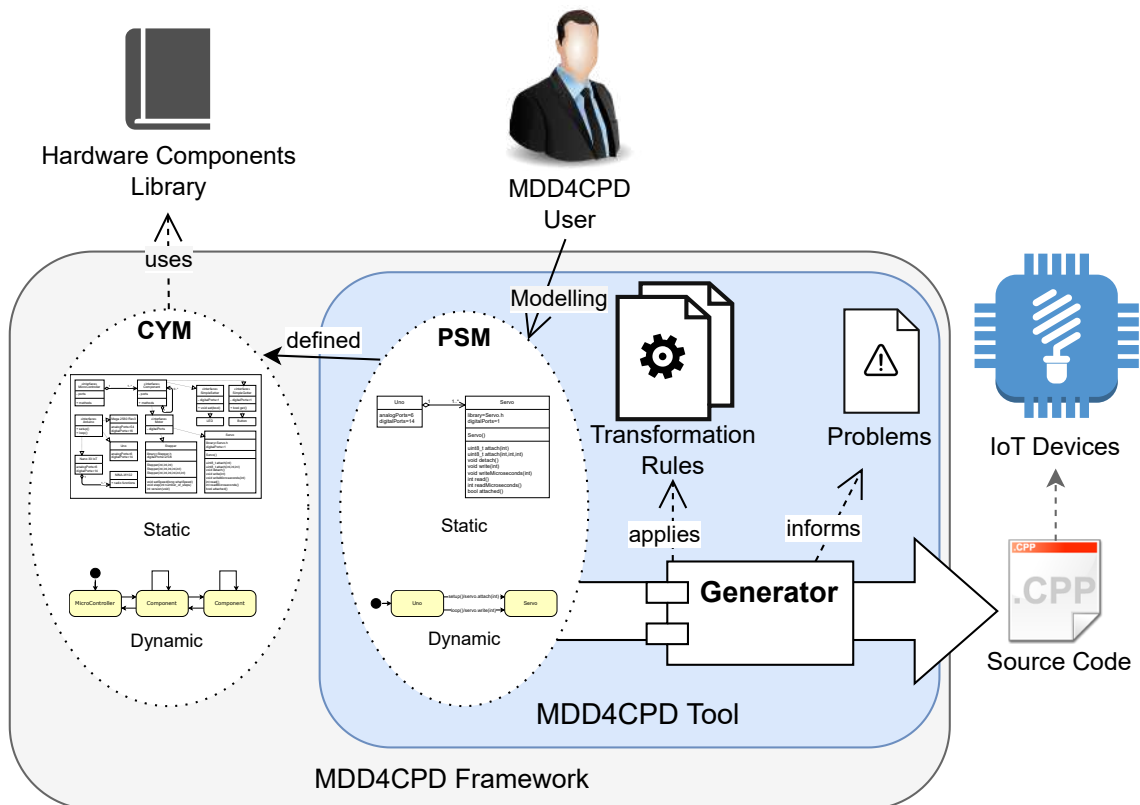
Hardware Components Library

MDD4CPD User

uses

Modelling

defined

CYM

PSM

Uno

analogPorts=6
digitalPorts=14

Servo

library=Servo.h
digitalPorts=1

Servo()

uint8_t attach(int)
uint8_t attach(int,int,int)
void detach()
void write(int)
void writeMicroseconds(int)
int read()
int readMicroseconds()
bool attached()

Static

Static

MicroController

Component

Component

Dynamic

Uno

setup()/servo.attach(int)

loop()/servo.write(int)

Servo

Dynamic

Transformation Rules

Problems

IoT Devices

applies

informs

Generator

.CPP

.CPP

Source Code

MDD4CPD Tool

MDD4CPD Framework